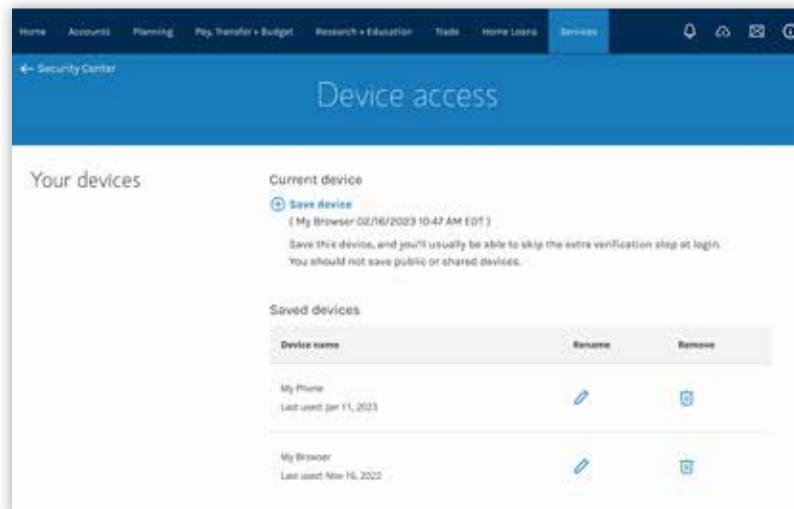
Home Accounts Planning Pay, Transfer + Budget Research + Education Trade Home Loans Services

← Security Center

Device access

Your devices

Current device

Save device
( My Browser 02/16/2023 10:47 AM EDT )

Save this device, and you'll usually be able to skip the extra verification step at login. You should not save public or shared devices.

Saved devices

| Device name | Rename | Remove |
|---|---|---|
| My Phone<br>Last used: Jan 11, 2023 | | |
| My Browser<br>Last used: Nov 16, 2022 | | |